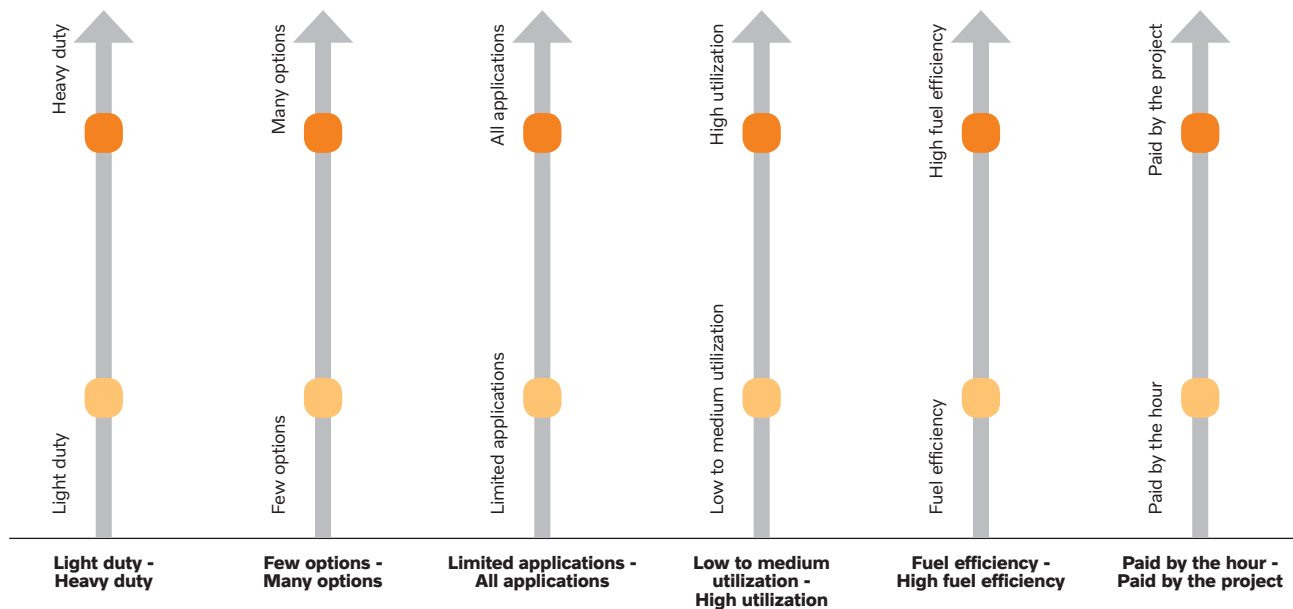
Heavy duty

Light duty

Light duty - Heavy duty

Many options

Few options

Few options - Many options

All applications

Limited applications

Limited applications - All applications

High utilization

Low to medium utilization

Low to medium utilization - High utilization

High fuel efficiency

Fuel efficiency

Fuel efficiency - High fuel efficiency

Paid by the project

Paid by the hour

Paid by the hour - Paid by the project